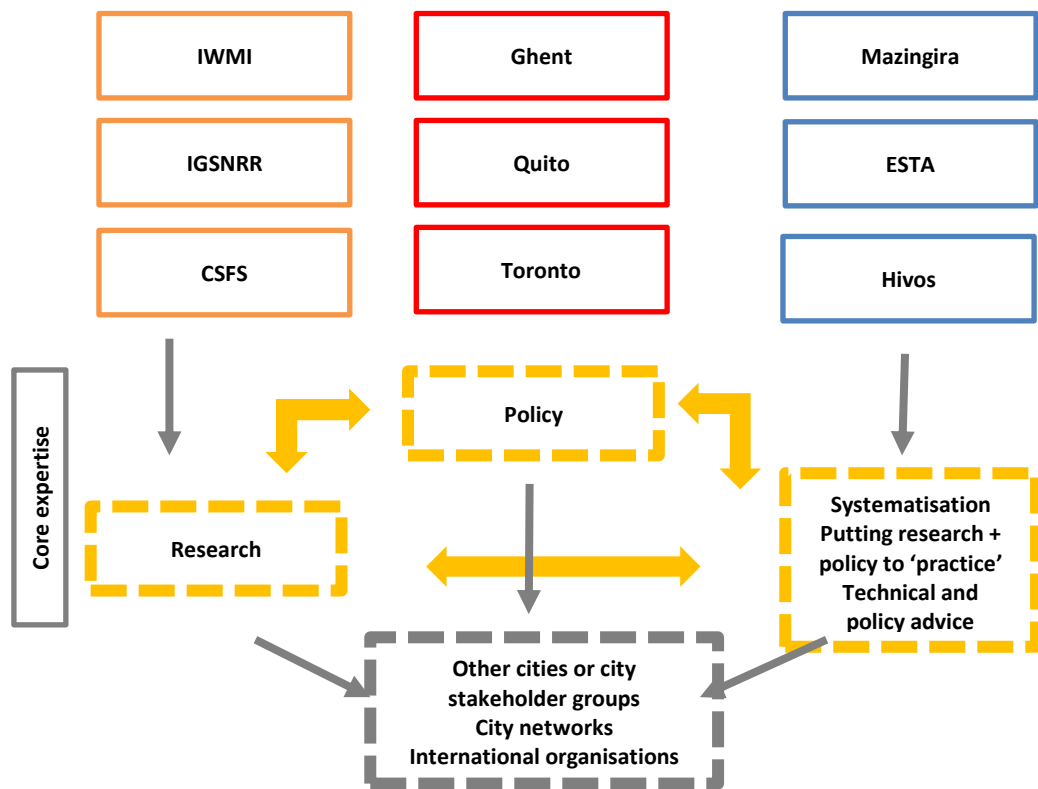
IWMI

IGSNRR

CSFS

Ghent

Quito

Toronto

Mazingira

ESTA

Hivos

Core expertise

Policy

Research

Systematisation
Putting research + policy to ‘practice’
Technical and policy advice

Other cities or city stakeholder groups
City networks
International organisations